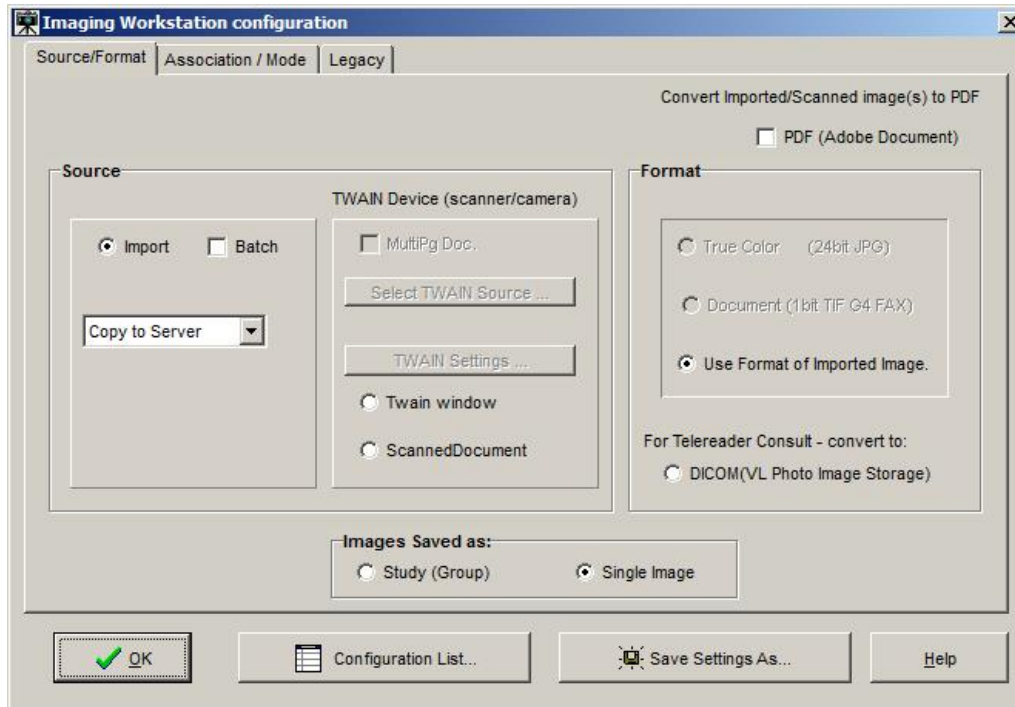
Imaging Workstation configuration

Source/Format | Association / Mode | Legacy

Convert Imported/Scanned image(s) to PDF

PDF (Adobe Document)

Source

Import

Batch

Copy to Server

TWAIN Device (scanner/camera)

MultiPg Doc.

Select TWAIN Source ...

TWAIN Settings ...

Twain window

ScannedDocument

Format

True Color (24bit JPG)

Document (1bit TIF G4 FAX)

Use Format of Imported Image.

For Telereader Consult - convert to:

DICOM(VL Photo Image Storage)

Images Saved as:

Study (Group)

Single Image

OK

Configuration List...

Save Settings As...

Help